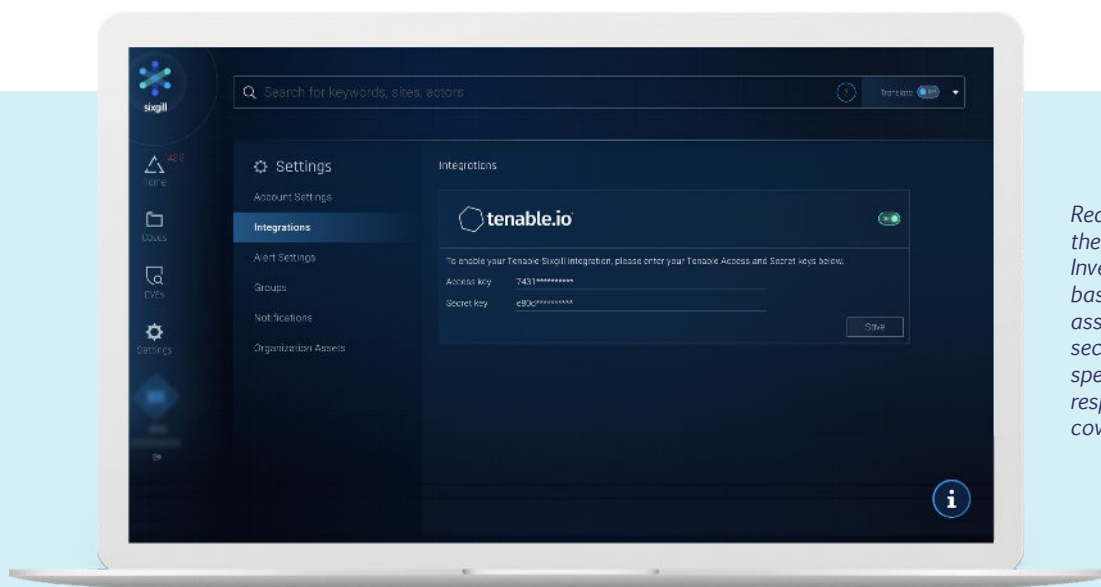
sixgill

Q Search for keywords, sites, actors

Translate

Home

Cases

CVEs

Settings

Settings

Account Settings

Integrations

Alert Settings

Groups

Notifications

Organization Assets

Integrations

tenable.io

To enable your Tenable Sixgill integration, please enter your Tenable Access and Secret keys below.

Access key 7431**********

Secret key e80c**********

Save

Rea
the
Inve
bas
ass
sec
spe
resp
cov